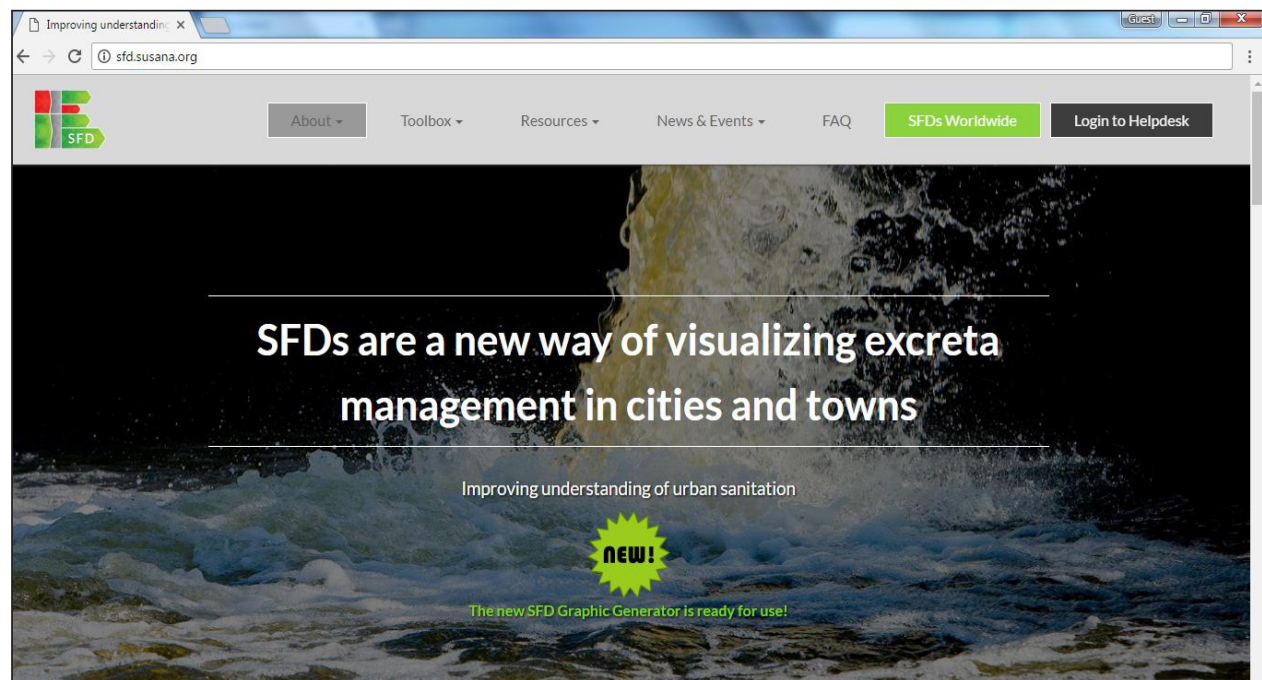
Improving understanding ×

Guest

sfd.susana.org

SFD

About ▾ Toolbox ▾ Resources ▾ News & Events ▾ FAQ SFDs Worldwide Login to Helpdesk

SFDs are a new way of visualizing excreta management in cities and towns

Improving understanding of urban sanitation

NEW!

The new SFD Graphic Generator is ready for use!